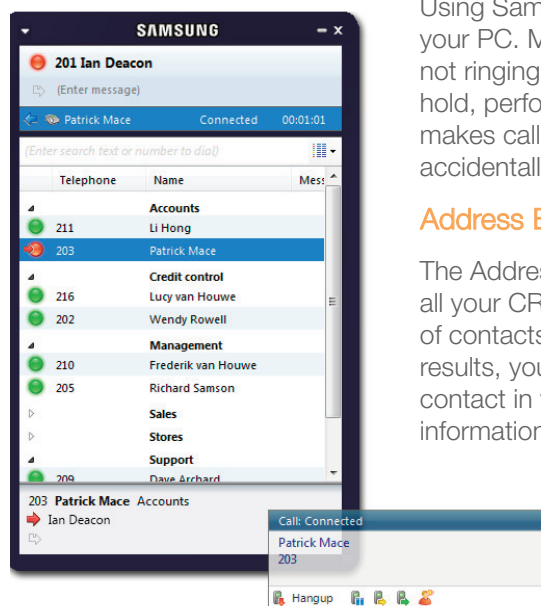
SAMSUNG

201 Ian Deacon

(Enter message)

Patrick Mace Connected 00:01:01

(Enter search text or number to dial)

| Telephone | Name | Mes |
|---|---|---|
| | Accounts | |
| 211 | Li Hong | |
| 203 | Patrick Mace | |
| | Credit control | |
| 216 | Lucy van Houwe | |
| 202 | Wendy Rowell | |
| | Management | |
| 210 | Frederik van Houwe | |
| 205 | Richard Samson | |
| | Sales | |
| | Stores | |
| | Support | |
| 209 | Dave Archard | |

203 Patrick Mace Accounts

Ian Deacon

Call: Connected

Patrick Mace
203

Hangup

Using Sam
your PC. M
not ringing
hold, perfo
makes call
accidentall

Address B

The Addres
all your CR
of contacts
results, you
contact in
information